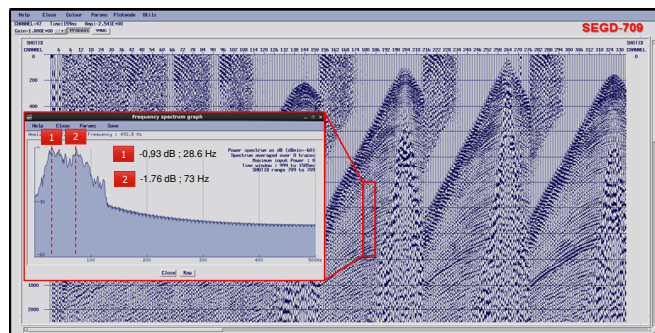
Help Close Colour Params Plotmode Utils

CHANNEL=47 Time:159ms Amp:-2.541E+00

Gain:1.000E+00

SEGD-709

SHOTID

CHANNEL

0 6 12 18 24 30 36 42 48 54 60 66 72 78 84 90 96 102 108 114 120 126 132 138 144 150 156 162 168 174 180 186 192 198 204 210 216 222 228 234 240 246 252 258 264 270 276 282 288 294 300 306 312 318 324 330

200

400

1800

2000

Frequency spectrum graph

Help Close Params Save

Frequency : 492.9 Hz

Power spectrum as dB (dBmin=-60)
Spectrum averaged over 8 traces
Maximum input Power : 0
Time window : 999 to 1500ms
SHOTID range 709 to 709

1 2

1 -0,93 dB ; 28.6 Hz

2 -1.76 dB ; 73 Hz

-20

-40

-60

100 200 300 400 500Hz

Close Raw